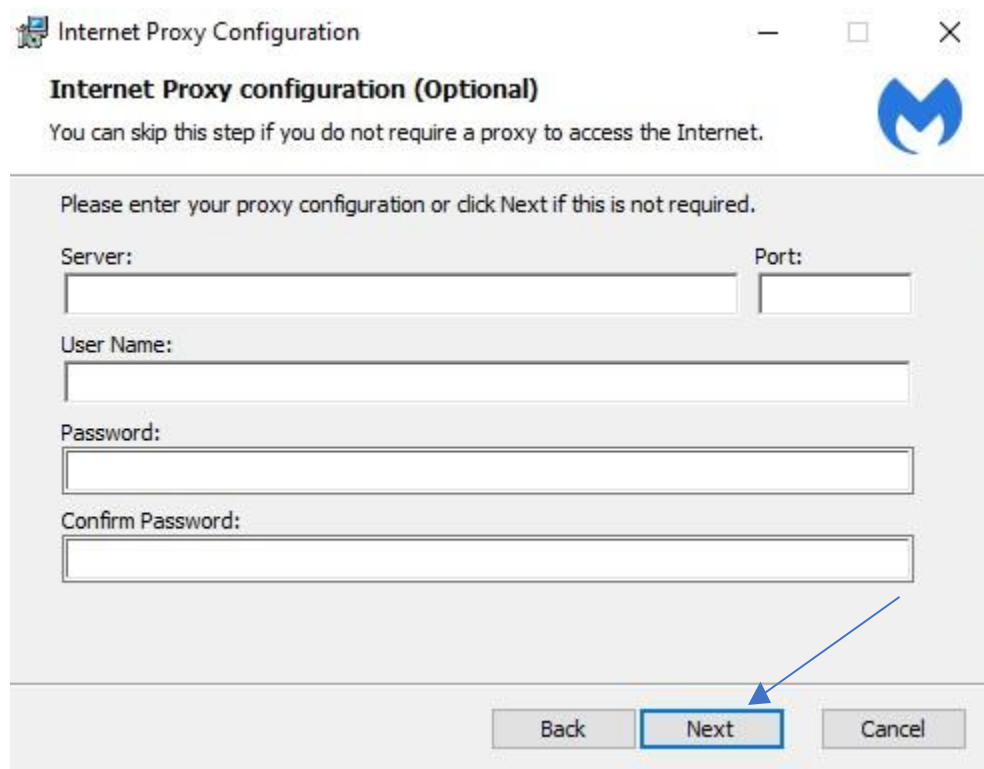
Internet Proxy Configuration

Internet Proxy configuration (Optional)

You can skip this step if you do not require a proxy to access the Internet.

Please enter your proxy configuration or click Next if this is not required.

Server:

Port:

User Name:

Password:

Confirm Password:

Back Next Cancel